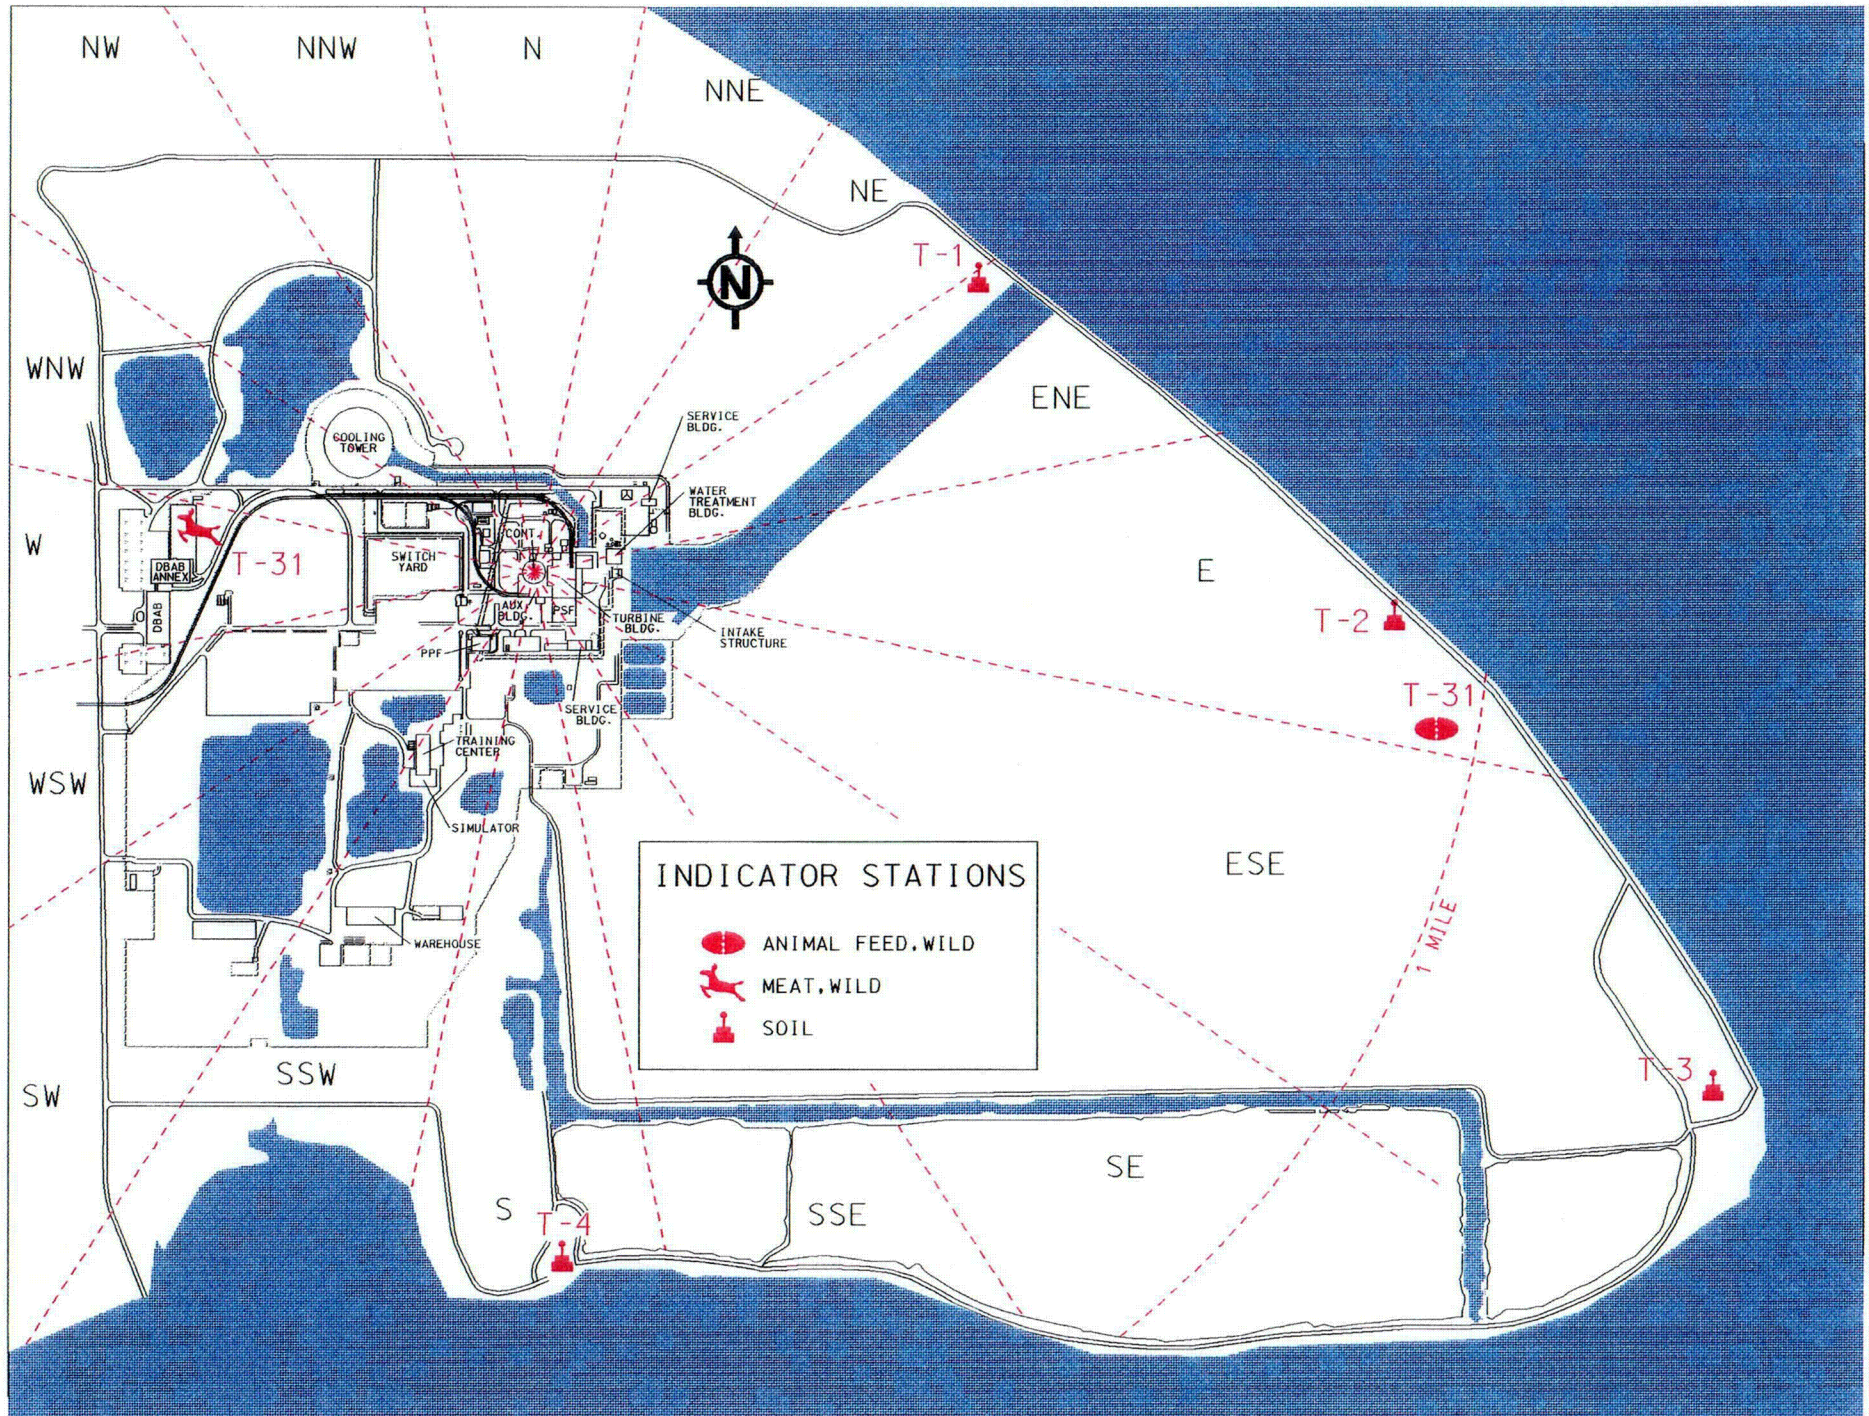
NW
NNW
N
NNE
NE
N
T-1
WNW
ENE
COOLING TOWER
SERVICE BLDG.
WATER TREATMENT BLDG.
W
DBAB ANNEX
T-31
SWITCH YARD
CONT
DBAB
AUX BLDG.
PSF
TURBINE BLDG.
INTAKE STRUCTURE
E
T-2
PPF
SERVICE BLDG.
T-31
WSW
TRAINING CENTER
SIMULATOR
ESE
INDICATOR STATIONS
ANIMAL FEED,WILD
MEAT,WILD
SOIL
1 MILE
WAREHOUSE
SSW
SW
T-3
SE
S
T-4
SSE